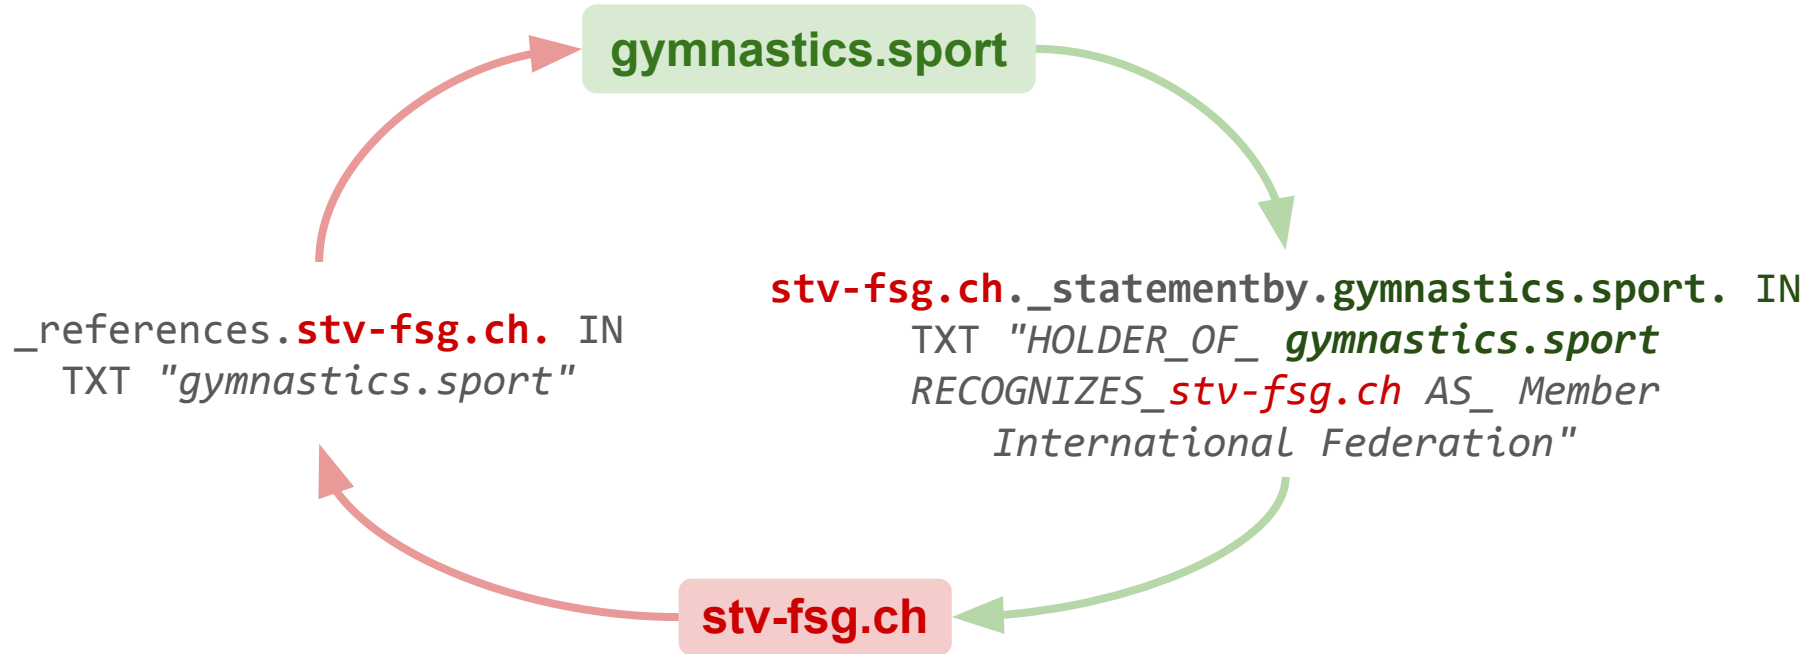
gymnastics.sport

_references.stv-fsg.ch. IN TXT "gymnastics.sport"

stv-fsg.ch._statementby.gymnastics.sport. IN TXT "HOLDER_OF_ gymnastics.sport RECOGNIZES_stv-fsg.ch AS_ Member International Federation"

stv-fsg.ch